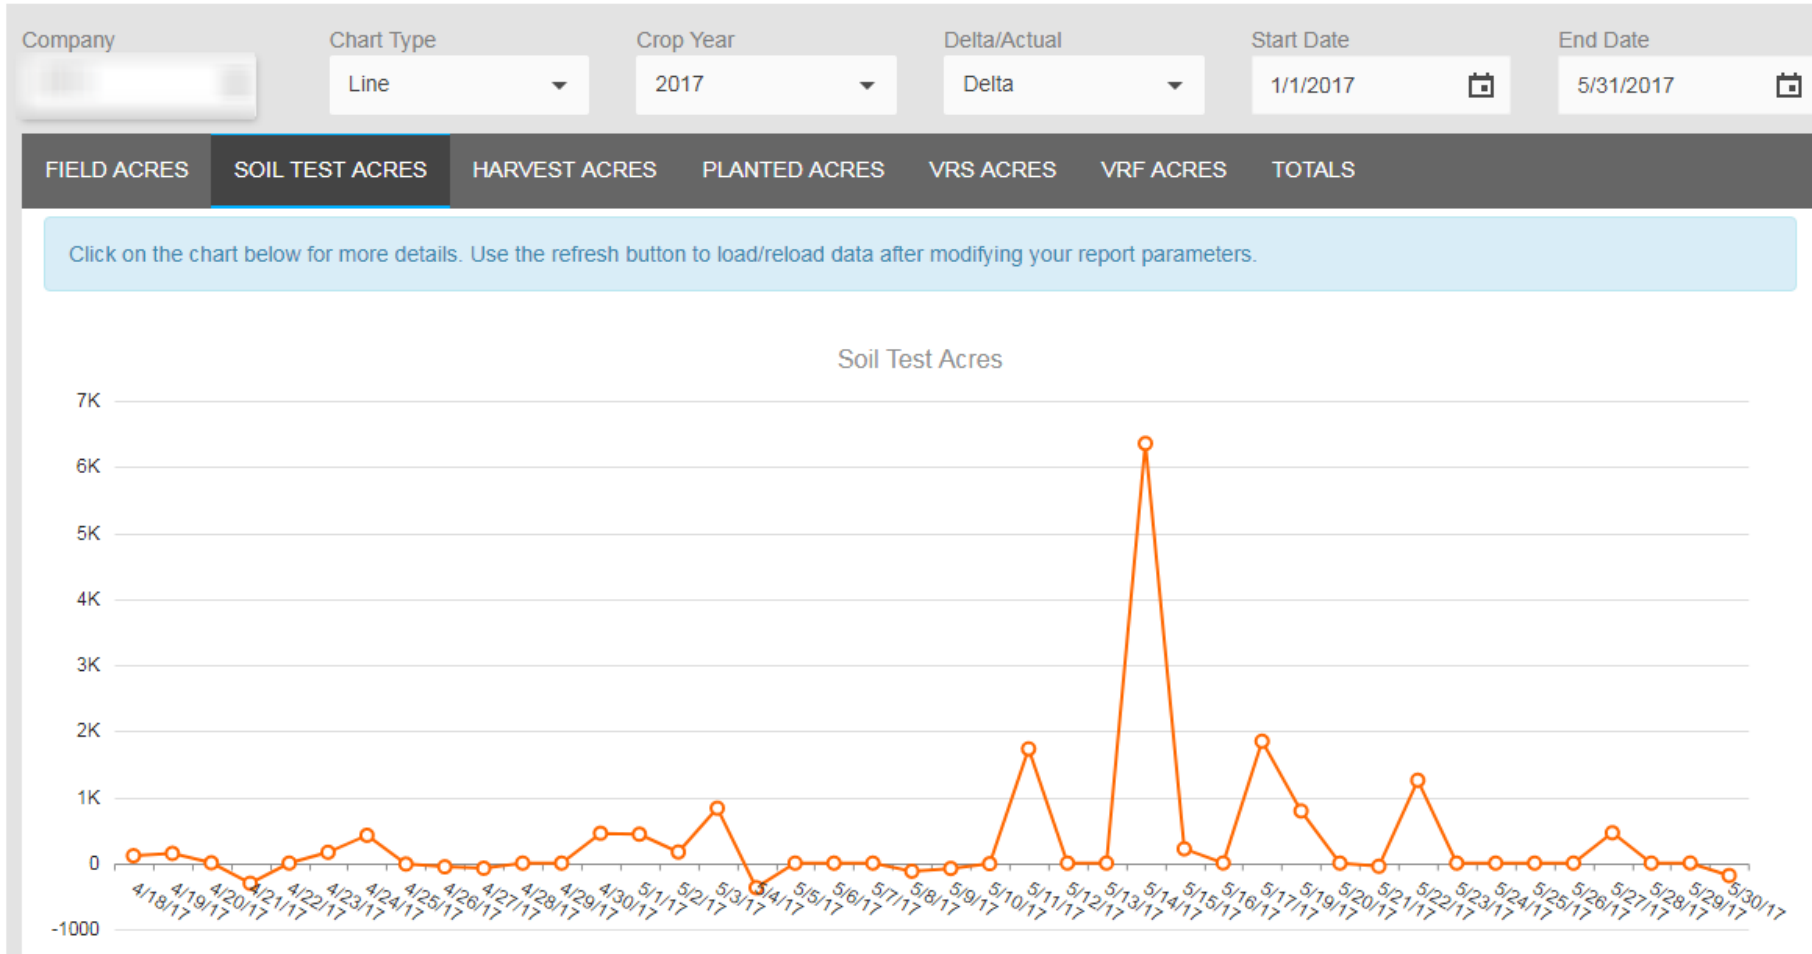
Company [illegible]

Chart Type
Line

Crop Year
2017

Delta/Actual
Delta

Start Date
1/1/2017

End Date
5/31/2017

FIELD ACRES
SOIL TEST ACRES
HARVEST ACRES
PLANTED ACRES
VRS ACRES
VRF ACRES
TOTALS

Click on the chart below for more details. Use the refresh button to load/reload data after modifying your report parameters.

Soil Test Acres

7K
6K
5K
4K
3K
2K
1K
0
-1000

4/18/17 4/19/17 4/20/17 4/21/17 4/22/17 4/23/17 4/24/17 4/25/17 4/26/17 4/27/17 4/28/17 4/29/17 4/30/17 5/1/17 5/2/17 5/3/17 5/4/17 5/5/17 5/6/17 5/7/17 5/8/17 5/9/17 5/10/17 5/11/17 5/12/17 5/13/17 5/14/17 5/15/17 5/16/17 5/17/17 5/19/17 5/20/17 5/21/17 5/22/17 5/23/17 5/24/17 5/25/17 5/26/17 5/27/17 5/28/17 5/29/17 5/30/17